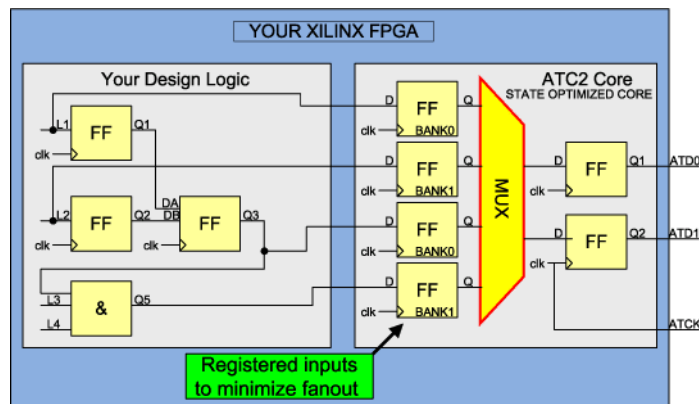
YOUR XILINX FPGA

Your Design Logic

L1
FF
Q1
clk
L2
FF
Q2
DA
DB
FF
Q3
clk
clk
L3
&
Q5
L4

ATC2 Core
STATE OPTIMIZED CORE

D
FF
Q
clk
BANK0
D
FF
Q
clk
BANK1
D
FF
Q
clk
BANK0
D
FF
Q
clk
BANK1

MUX

D
FF
Q1
ATD0
clk
D
FF
Q2
ATD1
clk
ATCK

Registered inputs
to minimize fanout